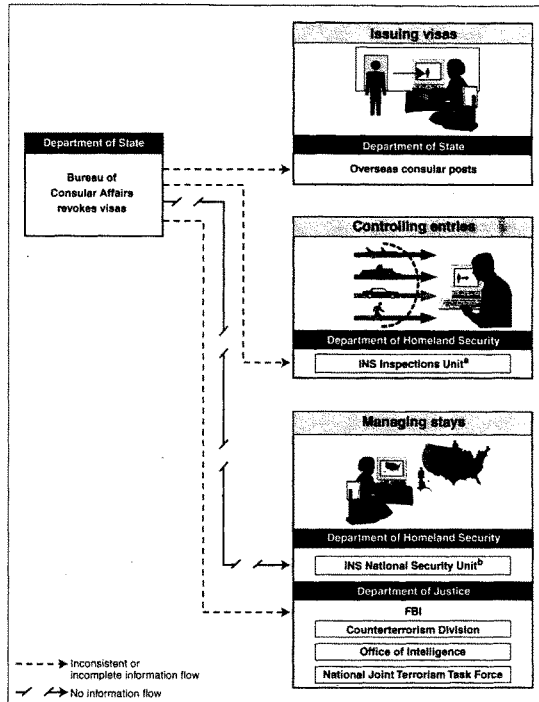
Department of State

Bureau of Consular Affairs revokes visas

Issuing visas

Department of State

Overseas consular posts

Controlling entries

Department of Homeland Security

INS Inspections Unit$^{a}$

Managing stays

Department of Homeland Security

INS National Security Unit$^{b}$

Department of Justice

FBI

Counterterrorism Division

Office of Intelligence

National Joint Terrorism Task Force

Inconsistent or incomplete information flow

No information flow